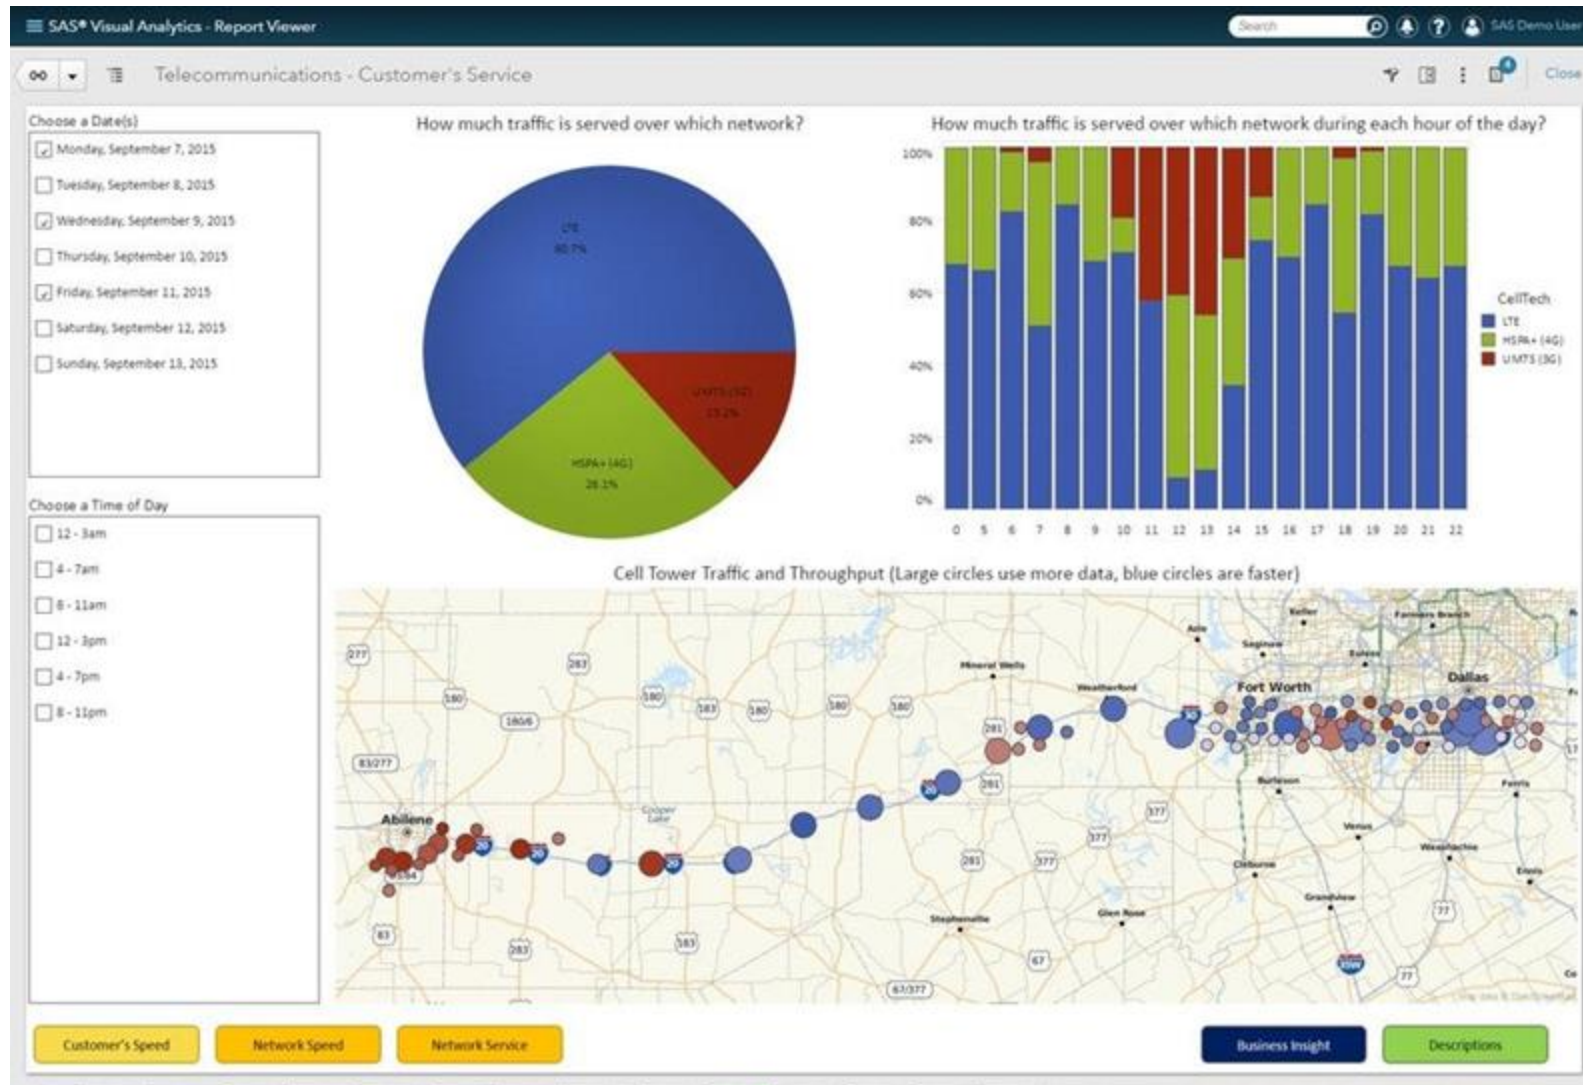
SAS® Visual Analytics - Report Viewer

Search

SAS Demo User

Telecommunications - Customer's Service

Close

Choose a Date(s)

Monday, September 7, 2015
Tuesday, September 8, 2015
Wednesday, September 9, 2015
Thursday, September 10, 2015
Friday, September 11, 2015
Saturday, September 12, 2015
Sunday, September 13, 2015

Choose a Time of Day

12 - 3am
4 - 7am
8 - 11am
12 - 3pm
4 - 7pm
8 - 11pm

How much traffic is served over which network?

LTE
60.7%

UMTS (3G)
13.2%

HSPA+ (4G)
26.1%

How much traffic is served over which network during each hour of the day?

100%
80%
60%
40%
20%
0%

0 5 6 7 8 9 10 11 12 13 14 15 16 17 18 19 20 21 22

CellTech
LTE
HSPA+ (4G)
UMTS (3G)

Cell Tower Traffic and Throughput (Large circles use more data, blue circles are faster)

Keller
Azle
Saginaw
Farmers Branch
Euless
Mineral Wells
Weatherford
Fort Worth
Dallas
Burleson
Ferris
Venus
Waxahachie
Cleburne
Ennis
Grandview
Glen Rose
Stephenville
Abilene
Cisco
277
283
180
180/6
83/277
281
377
83
183
67
67/377
77
20
35W

Customer's Speed
Network Speed
Network Service
Business Insight
Descriptions